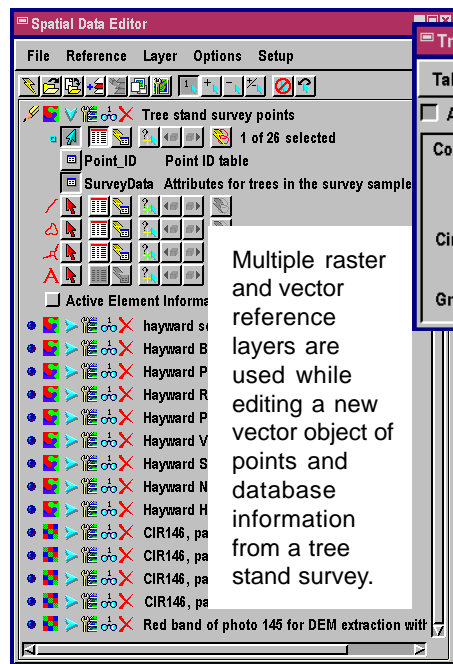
Spatial Data Editor

File Reference Layer Options Setup

Tree stand survey points

1 of 26 selected

Point_ID Point ID table

SurveyData Attributes for trees in the survey sample

Active Element Informa

hayward s

Hayward B

Hayward P

Hayward R

Hayward P

Hayward V

Hayward S

Hayward N

Hayward H

CIR146, pa

CIR146, pa

CIR146, pa

CIR146, pa

Red band of photo 145 for DEM extraction with

Tr

Tal

A

Co

Cir

Gr

Multiple raster and vector reference layers are used while editing a new vector object of points and database information from a tree stand survey.